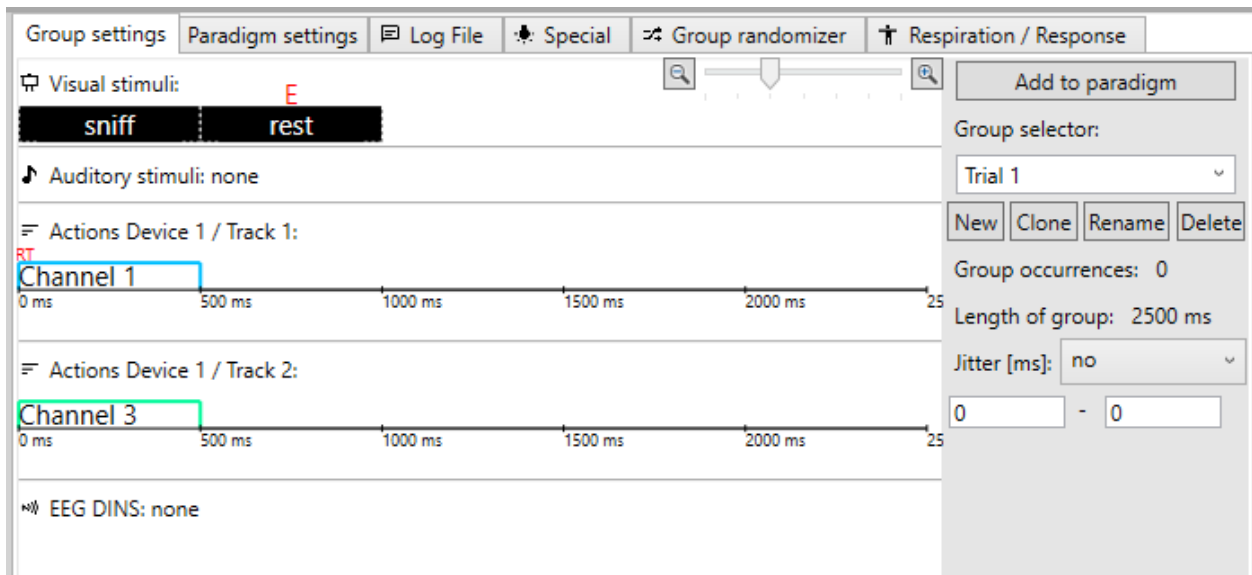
Group settings | Paradigm settings | Log File | Special | Group randomizer | Respiration / Response

Visual stimuli:
E
sniff | rest

Auditory stimuli: none

Actions Device 1 / Track 1:
RT
Channel 1
0 ms 500 ms 1000 ms 1500 ms 2000 ms 25

Actions Device 1 / Track 2:
Channel 3
0 ms 500 ms 1000 ms 1500 ms 2000 ms 25

EEG DINS: none

Add to paradigm
Group selector:
Trial 1
New | Clone | Rename | Delete
Group occurrences: 0
Length of group: 2500 ms
Jitter [ms]: no
0 - 0